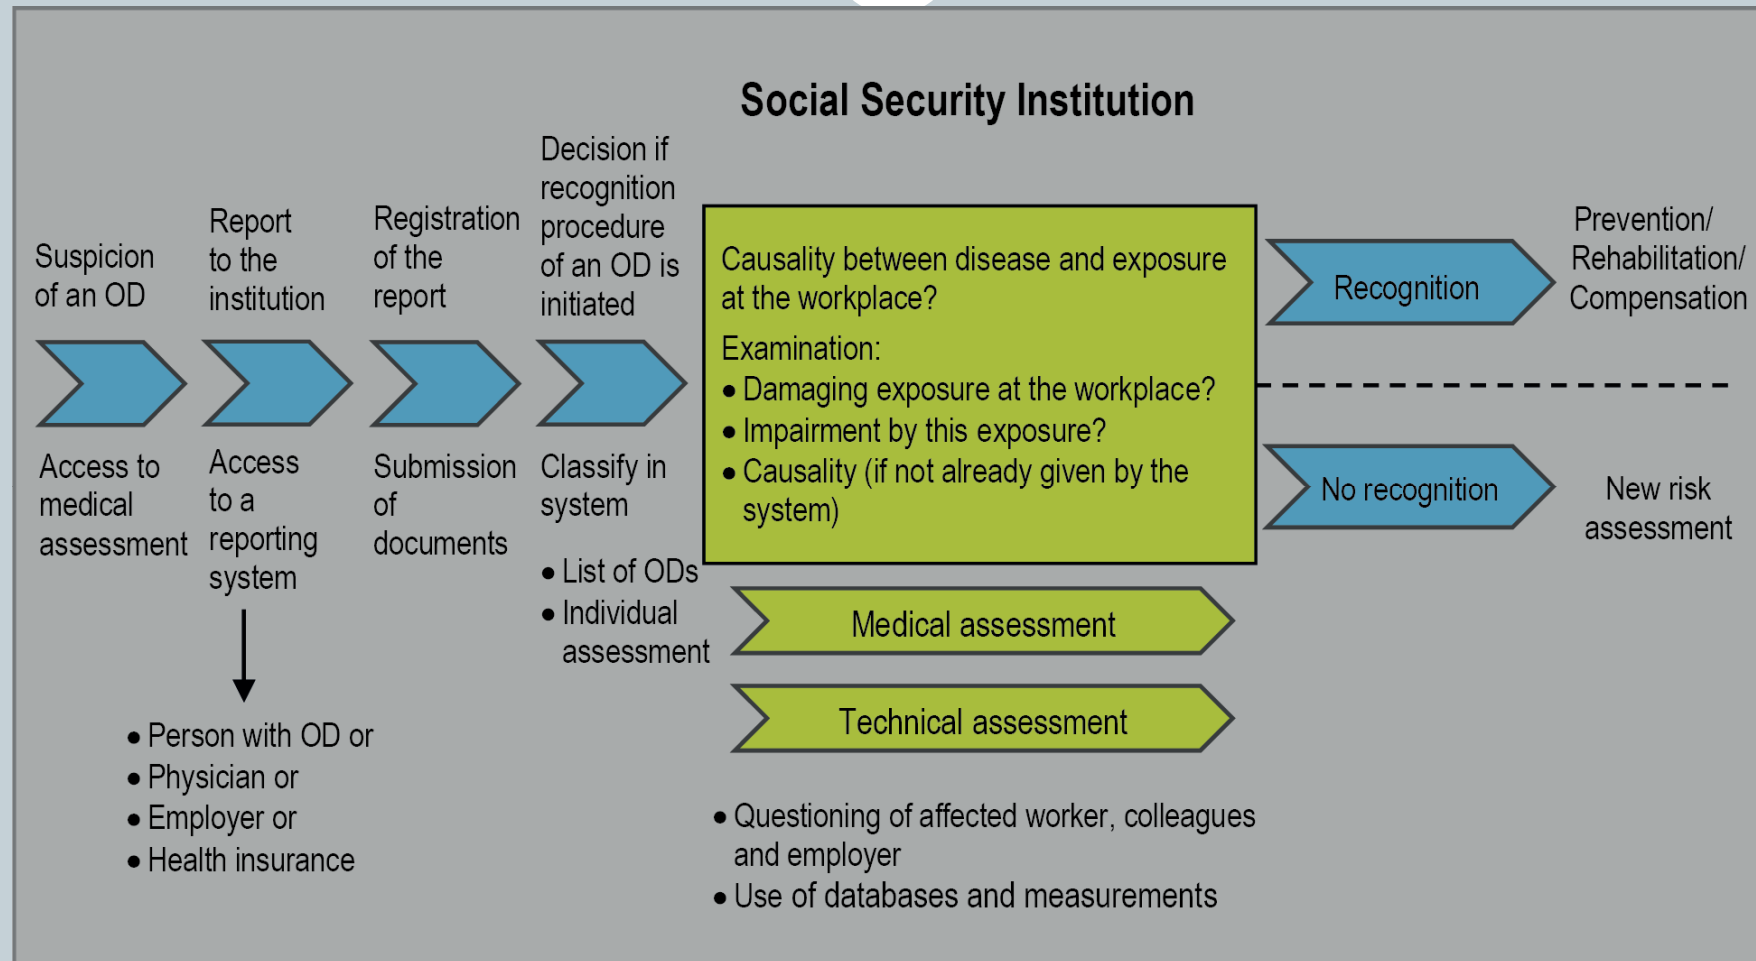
Social Security Institution

Suspicion of an OD

Access to medical assessment

Report to the institution

Access to a reporting system

• Person with OD or
• Physician or
• Employer or
• Health insurance

Registration of the report

Submission of documents

Decision if recognition procedure of an OD is initiated

Classify in system

• List of ODs
• Individual assessment

Causality between disease and exposure at the workplace?

Examination:
• Damaging exposure at the workplace?
• Impairment by this exposure?
• Causality (if not already given by the system)

Medical assessment

Technical assessment

• Questioning of affected worker, colleagues and employer
• Use of databases and measurements

Recognition

Prevention/ Rehabilitation/ Compensation

No recognition

New risk assessment